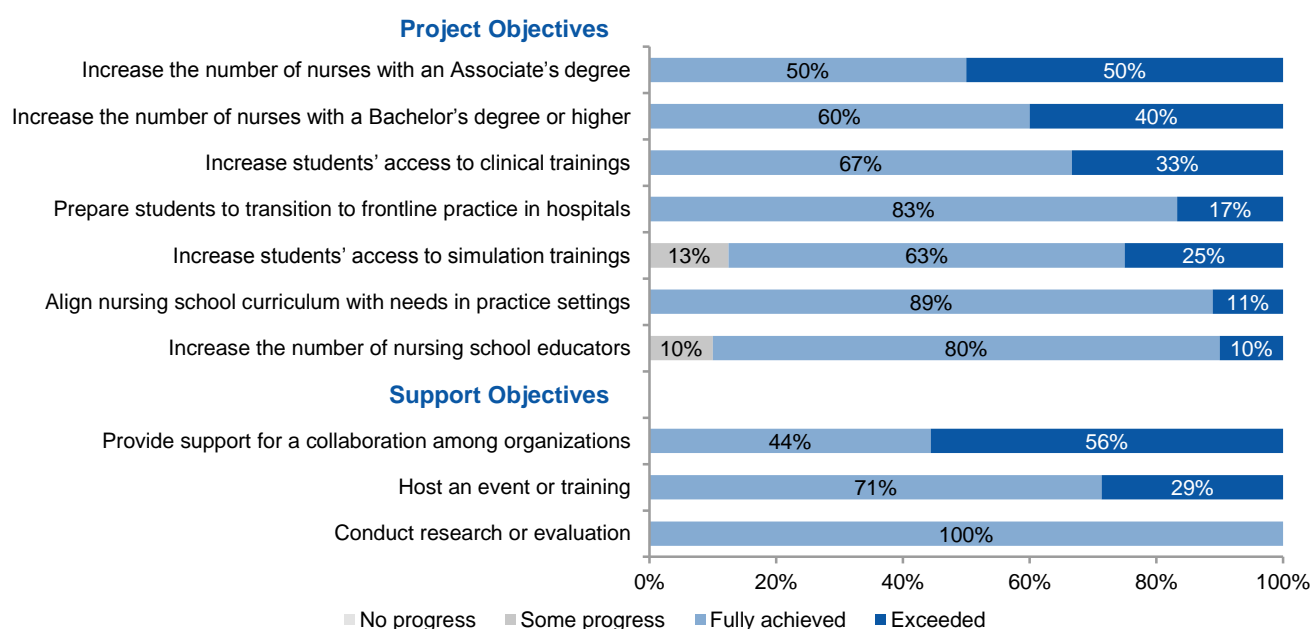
Project Objectives

| Objective | | | |
|---|---|---|---|
| Increase the number of nurses with an Associate's degree | | 50% | 50% |
| Increase the number of nurses with a Bachelor's degree or higher | | 60% | 40% |
| Increase students' access to clinical trainings | | 67% | 33% |
| Prepare students to transition to frontline practice in hospitals | | 83% | 17% |
| Increase students' access to simulation trainings | 13% | 63% | 25% |
| Align nursing school curriculum with needs in practice settings | | 89% | 11% |
| Increase the number of nursing school educators | 10% | 80% | 10% |

Support Objectives

| Objective | | | |
|---|---|---|---|
| Provide support for a collaboration among organizations | | 44% | 56% |
| Host an event or training | | 71% | 29% |
| Conduct research or evaluation | | 100% | |

0% 20% 40% 60% 80% 100%

No progress Some progress Fully achieved Exceeded